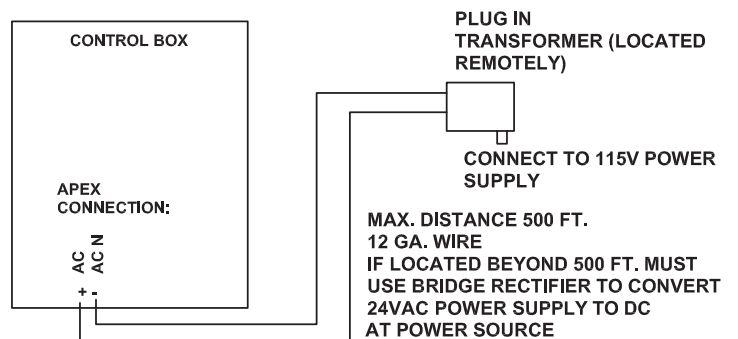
CONTROL BOX

PLUG IN
TRANSFORMER (LOCATED
REMOTELY)

CONNECT TO 115V POWER
SUPPLY

APEX
CONNECTION:

AC
AC N

+ -

MAX. DISTANCE 500 FT.
12 GA. WIRE
IF LOCATED BEYOND 500 FT. MUST
USE BRIDGE RECTIFIER TO CONVERT
24VAC POWER SUPPLY TO DC
AT POWER SOURCE